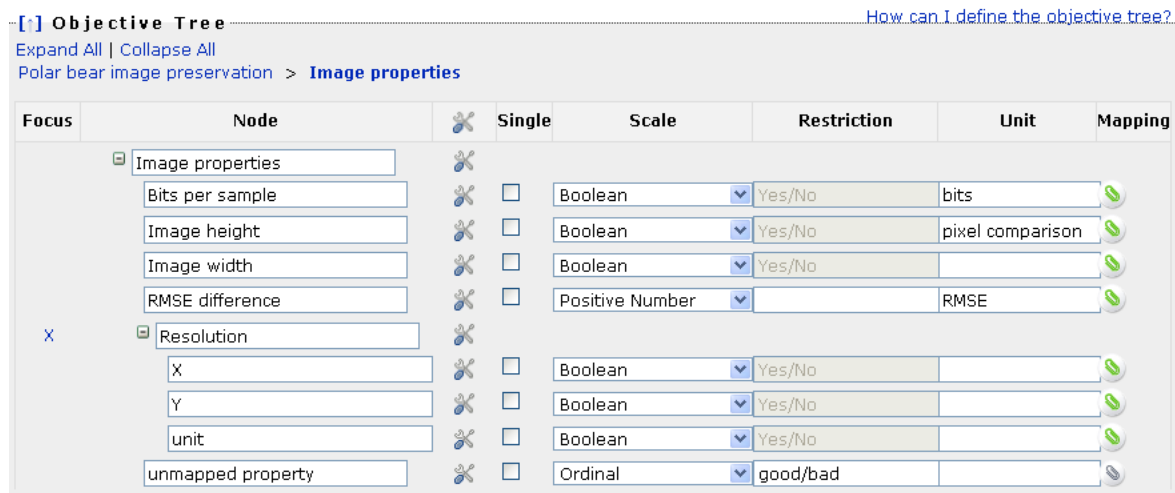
[↑] Objective Tree

How can I define the objective tree?

Expand All | Collapse All

Polar bear image preservation > **Image properties**

| Focus | Node | | Single | Scale | Restriction | Unit | Mapping |
|---|---|---|---|---|---|---|---|
| | ⊟ Image properties | | | | | | |
| | Bits per sample | | ☐ | Boolean | Yes/No | bits | |
| | Image height | | ☐ | Boolean | Yes/No | pixel comparison | |
| | Image width | | ☐ | Boolean | Yes/No | | |
| | RMSE difference | | ☐ | Positive Number | | RMSE | |
| X | ⊟ Resolution | | | | | | |
| | X | | ☐ | Boolean | Yes/No | | |
| | Y | | ☐ | Boolean | Yes/No | | |
| | unit | | ☐ | Boolean | Yes/No | | |
| | unmapped property | | ☐ | Ordinal | good/bad | | |